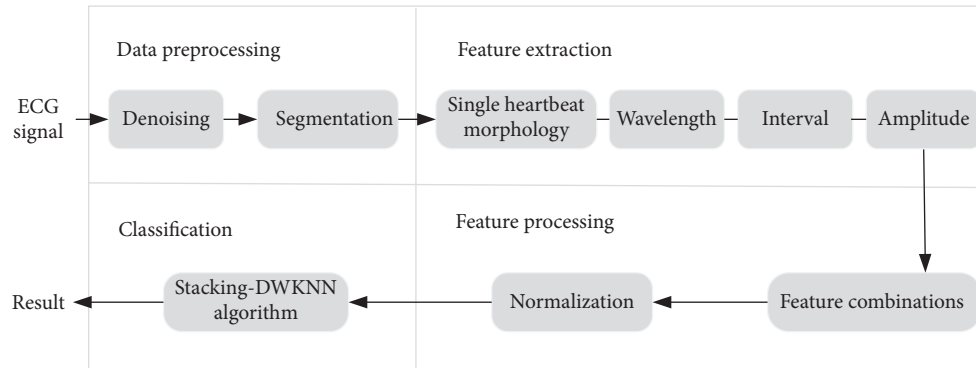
Data preprocessing

Feature extraction

ECG signal

Denoising

Segmentation

Single heartbeat morphology

Wavelength

Interval

Amplitude

Classification

Feature processing

Result

Stacking-DWKNN algorithm

Normalization

Feature combinations